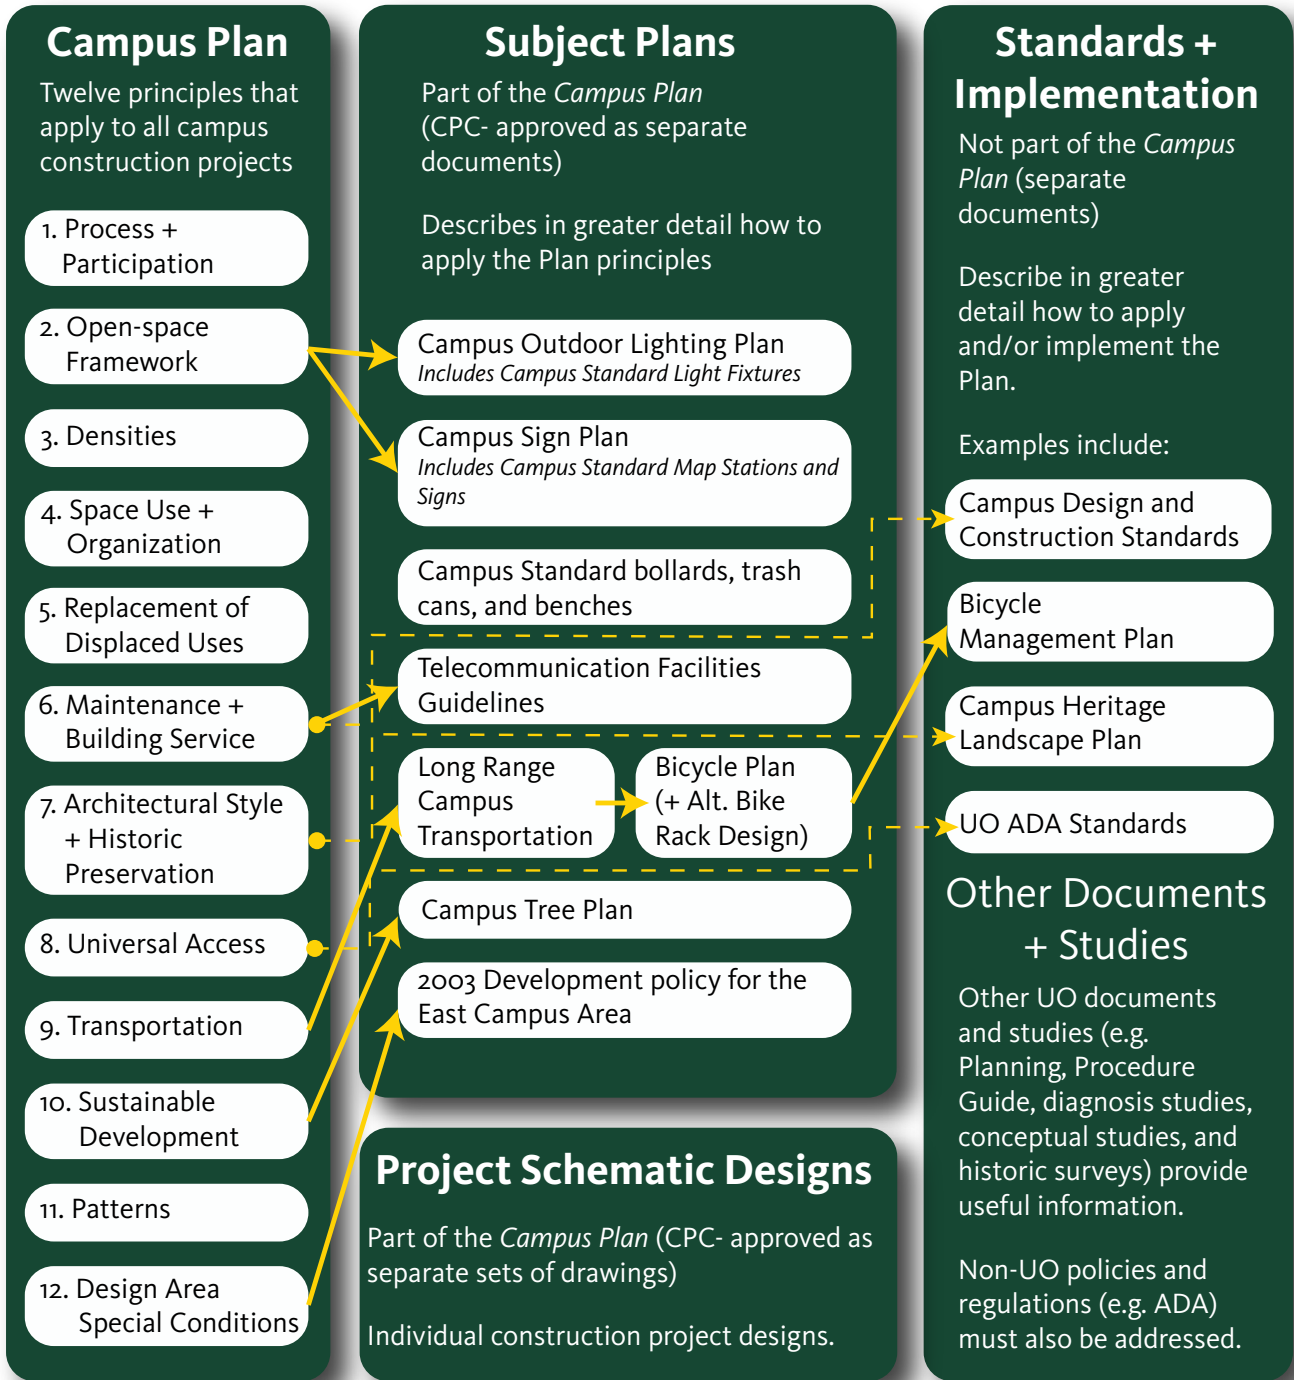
Campus Plan

Twelve principles that apply to all campus construction projects

1. Process + Participation

2. Open-space Framework

3. Densities

4. Space Use + Organization

5. Replacement of Displaced Uses

6. Maintenance + Building Service

7. Architectural Style + Historic Preservation

8. Universal Access

9. Transportation

10. Sustainable Development

11. Patterns

12. Design Area Special Conditions

Subject Plans

Part of the *Campus Plan* (CPC- approved as separate documents)

Describes in greater detail how to apply the Plan principles

Campus Outdoor Lighting Plan
*Includes Campus Standard Light Fixtures*

Campus Sign Plan
*Includes Campus Standard Map Stations and Signs*

Campus Standard bollards, trash cans, and benches

Telecommunication Facilities Guidelines

Long Range Campus Transportation

Bicycle Plan (+ Alt. Bike Rack Design)

Campus Tree Plan

2003 Development policy for the East Campus Area

Project Schematic Designs

Part of the *Campus Plan* (CPC- approved as separate sets of drawings)

Individual construction project designs.

Standards + Implementation

Not part of the *Campus Plan* (separate documents)

Describe in greater detail how to apply and/or implement the Plan.

Examples include:

Campus Design and Construction Standards

Bicycle Management Plan

Campus Heritage Landscape Plan

UO ADA Standards

Other Documents + Studies

Other UO documents and studies (e.g. Planning, Procedure Guide, diagnosis studies, conceptual studies, and historic surveys) provide useful information.

Non-UO policies and regulations (e.g. ADA) must also be addressed.